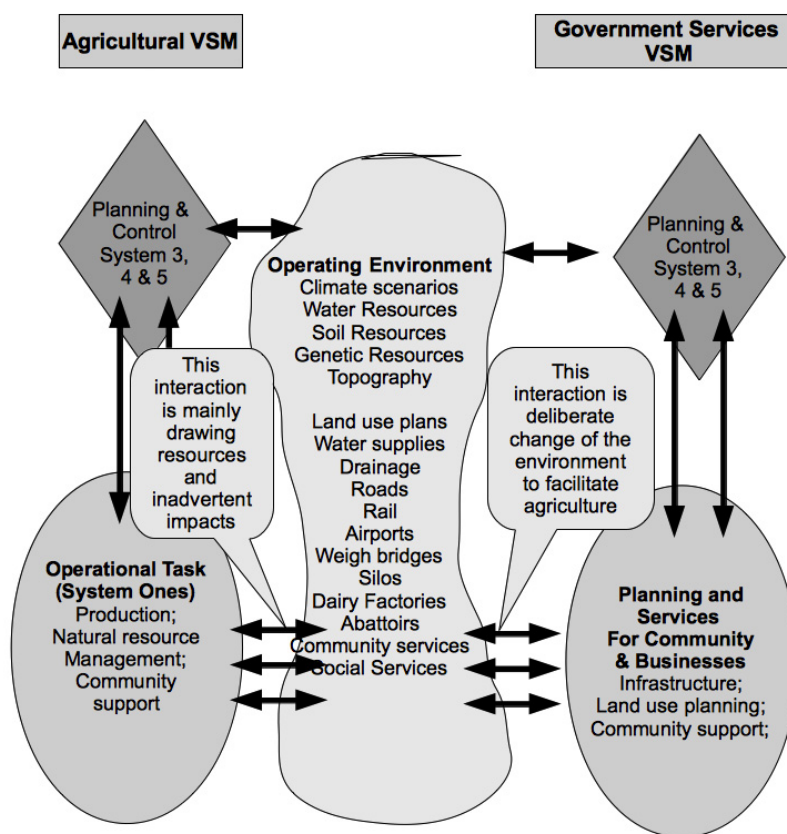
Agricultural VSM

Government Services VSM

Planning & Control System 3, 4 & 5

Operating Environment
Climate scenarios
Water Resources
Soil Resources
Genetic Resources
Topography

Land use plans
Water supplies
Drainage
Roads
Rail
Airports
Weigh bridges
Silos
Dairy Factories
Abattoirs
Community services
Social Services

Planning & Control System 3, 4 & 5

This interaction is mainly drawing resources and inadvertent impacts

This interaction is deliberate change of the environment to facilitate agriculture

Operational Task (System Ones)
Production;
Natural resource Management;
Community support

Planning and Services For Community & Businesses
Infrastructure;
Land use planning;
Community support;